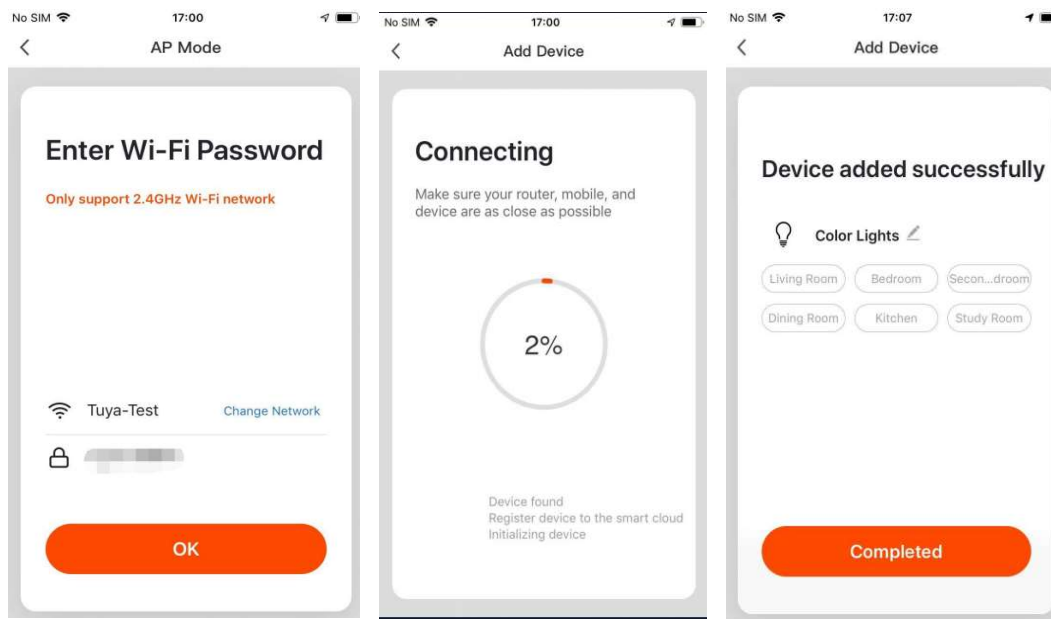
No SIM 17:00

AP Mode

Enter Wi-Fi Password

Only support 2.4GHz Wi-Fi network

Tuya-Test Change Network

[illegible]

OK

No SIM 17:00

Add Device

Connecting

Make sure your router, mobile, and device are as close as possible

2%

Device found
Register device to the smart cloud
Initializing device

No SIM 17:07

Add Device

Device added successfully

Color Lights

Living Room
Bedroom
Secon...droom
Dining Room
Kitchen
Study Room

Completed